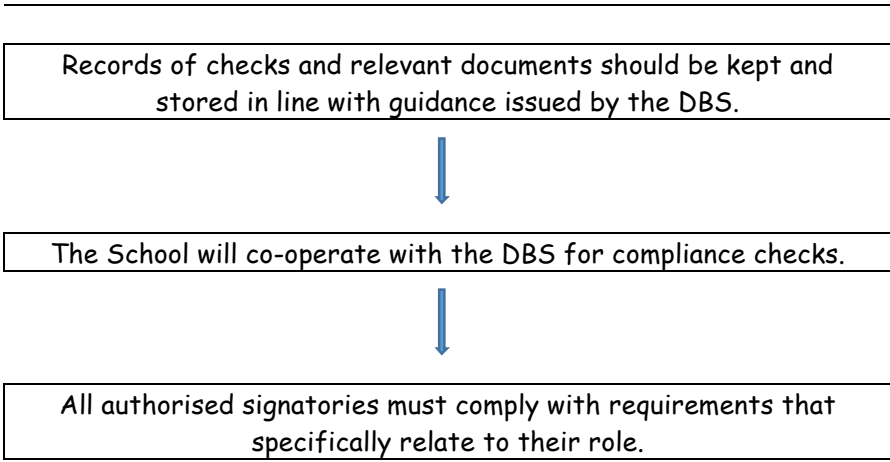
Records of checks and relevant documents should be kept and stored in line with guidance issued by the DBS.

The School will co-operate with the DBS for compliance checks.

All authorised signatories must comply with requirements that specifically relate to their role.